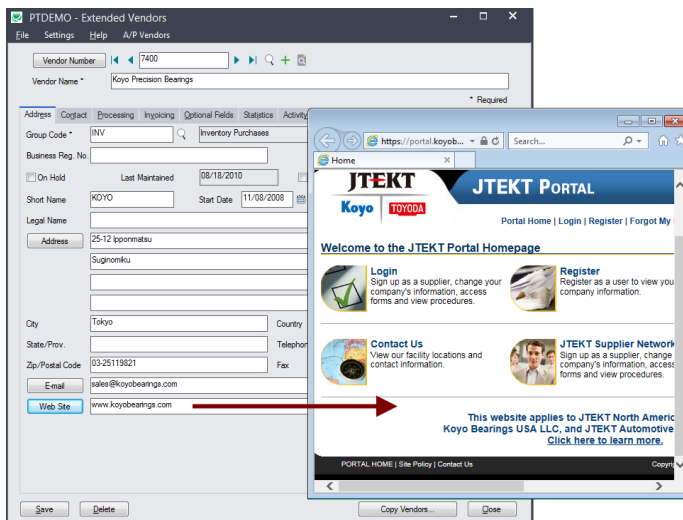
PTDEMO - Extended Vendors

File Settings Help A/P Vendors

Vendor Number 7400

Vendor Name * Koyo Precision Bearings

* Required

Address Contact Processing Invoicing Optional Fields Statistics Activity

Group Code * INV Inventory Purchases

Business Reg. No.

On Hold Last Maintained 08/18/2010

Short Name KOYO Start Date 11/08/2008

Legal Name

Address 25-12 Ipponmatsu

Suginomiku

City Tokyo Country

State/Prov. Telephone

Zip/Postal Code 03-25119821 Fax

E-mail sales@koyobearings.com

Web Site www.koyobearings.com

Save Delete Copy Vendors... Close

https://portal.koyob... Search...

Home

JTEKT

Koyo TOYODA

JTEKT PORTAL

Portal Home | Login | Register | Forgot My

Welcome to the JTEKT Portal Homepage

Login
Sign up as a supplier, change your company's information, access forms and view procedures.

Register
Register as a user to view your company information.

Contact Us
View our facility locations and contact information.

JTEKT Supplier Network
Sign up as a supplier, change company's information, access forms and view procedures.

This website applies to JTEKT North Americ
Koyo Bearings USA LLC, and JTEKT Automotive
Click here to learn more.

PORTAL HOME | Site Policy | Contact Us

Copyri